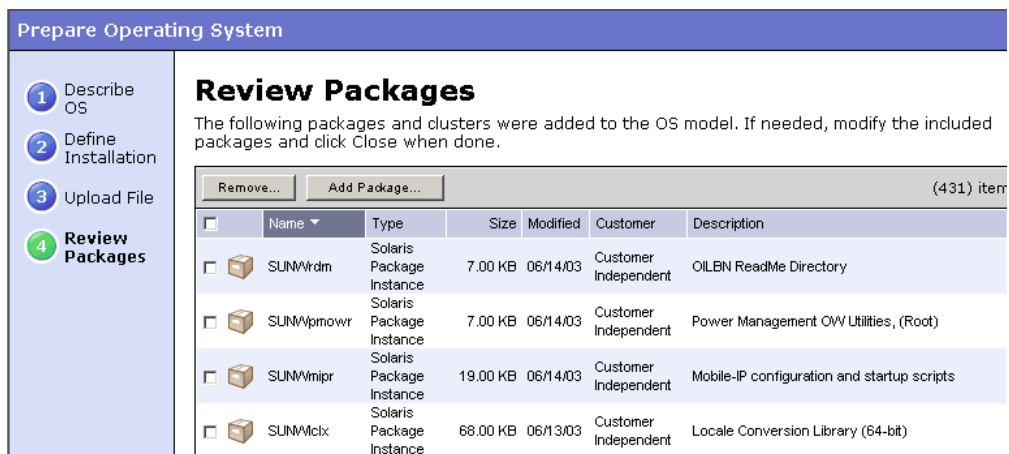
Prepare Operating System

1 Describe OS
2 Define Installation
3 Upload File
4 Review Packages

Review Packages

The following packages and clusters were added to the OS model. If needed, modify the included packages and click Close when done.

Remove... Add Package... (431) item

| | Name ▼ | Type | Size | Modified | Customer | Description |
|---|---|---|---|---|---|---|
| | SUNWrdm | Solaris Package Instance | 7.00 KB | 06/14/03 | Customer Independent | OILBN ReadMe Directory |
| | SUNWpmowr | Solaris Package Instance | 7.00 KB | 06/14/03 | Customer Independent | Power Management OW Utilities, (Root) |
| | SUNWmipr | Solaris Package Instance | 19.00 KB | 06/14/03 | Customer Independent | Mobile-IP configuration and startup scripts |
| | SUNWlclx | Solaris Package Instance | 68.00 KB | 06/13/03 | Customer Independent | Locale Conversion Library (64-bit) |